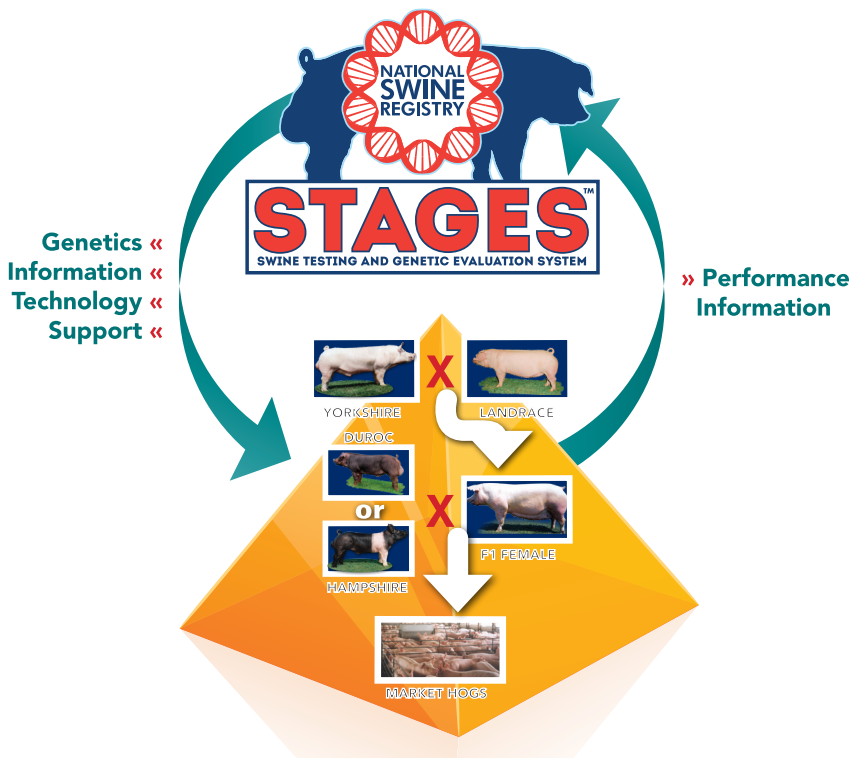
NATIONAL SWINE REGISTRY

STAGES™
SWINE TESTING AND GENETIC EVALUATION SYSTEM

Genetics «
Information «
Technology «
Support «

» Performance Information

YORKSHIRE
X
LANDRACE

DUROC
or
HAMPSHIRE
X
F1 FEMALE

MARKET HOGS